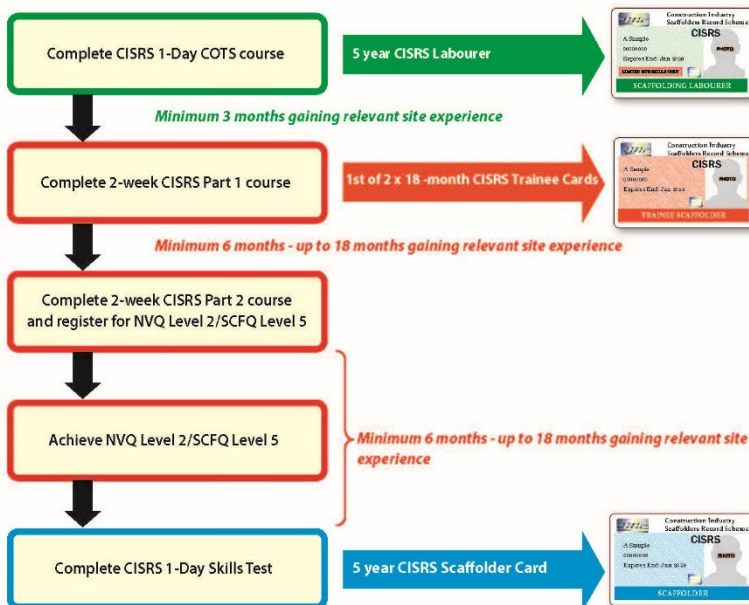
Complete CISRS 1-Day COTS course

5 year CISRS Labourer

Construction Industry Scaffolders Record Scheme
CISRS
A Sample
00000000
Expires End: Jun 2020
PHOTO
LIMITED SITE SKILLS ONLY
SCAFFOLDING LABOURER

Minimum 3 months gaining relevant site experience

Complete 2-week CISRS Part 1 course

1st of 2 x 18 -month CISRS Trainee Cards

Construction Industry Scaffolders Record Scheme
CISRS
A Sample
00000000
Expires End: Jun 2020
PHOTO
TRAINEE SCAFFOLDER

Minimum 6 months - up to 18 months gaining relevant site experience

Complete 2-week CISRS Part 2 course and register for NVQ Level 2/SCFQ Level 5

Achieve NVQ Level 2/SCFQ Level 5

Minimum 6 months - up to 18 months gaining relevant site experience

Complete CISRS 1-Day Skills Test

5 year CISRS Scaffolder Card

Construction Industry Scaffolders Record Scheme
CISRS
A Sample
00000000
Expires End: Jun 2020
PHOTO
SCAFFOLDER